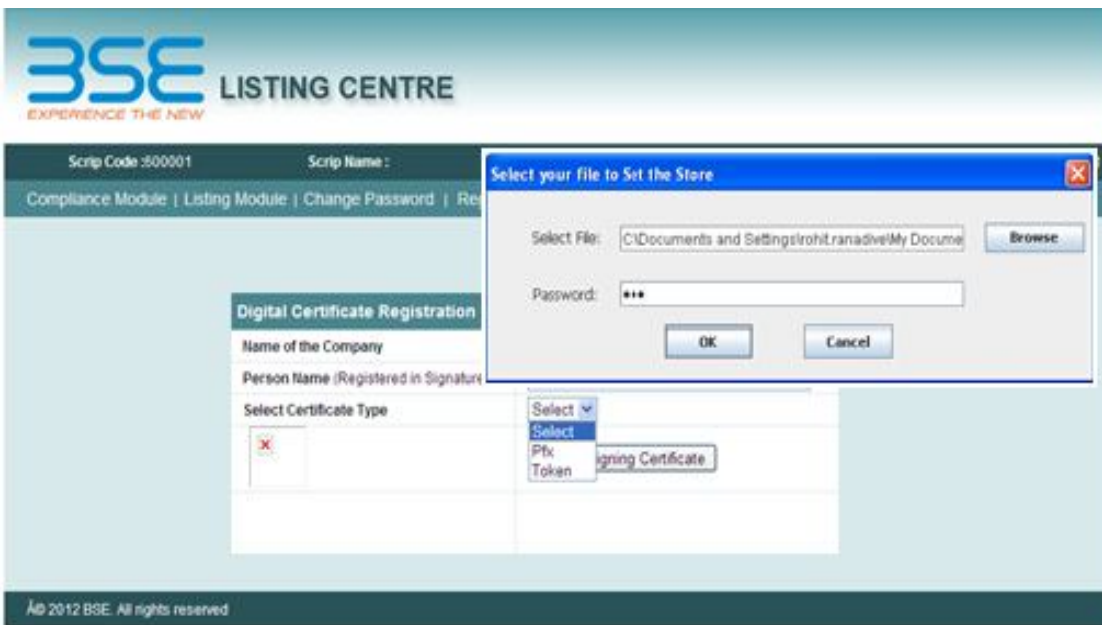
BSE
EXPERIENCE THE NEW
LISTING CENTRE

Scrip Code :500001
Scrip Name :

Compliance Module | Listing Module | Change Password | Re

Select your file to Set the Store

Select File: C:\Documents and Settings\rohit.ranadive\My Docume
Browse

Password: •••

OK
Cancel

Digital Certificate Registration

Name of the Company

Person Name (Registered in Signature

Select Certificate Type

Select
Select
Pfx
Token

igning Certificate

Â© 2012 BSE. All rights reserved